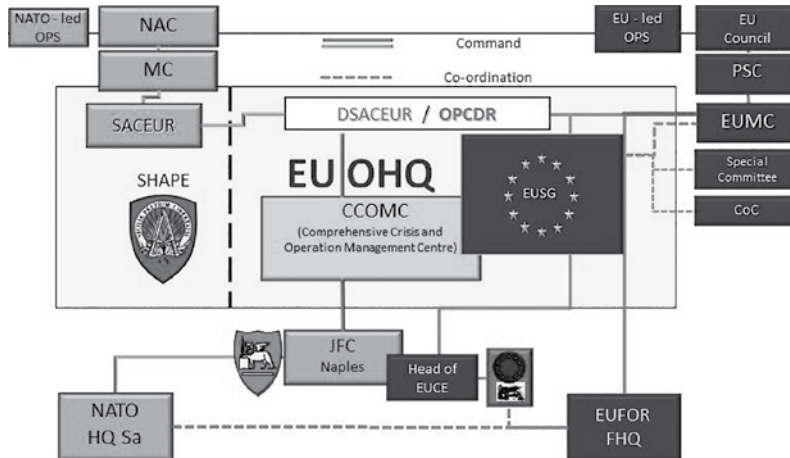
NATO - led OPS

NAC

EU - led OPS

EU Council

Command

Co-ordination

MC

PSC

SACEUR

DSACEUR / OPCDR

EUMC

SHAPE

EU OHQ

EUSG

Special Committee

CoC

CCOMC
(Comprehensive Crisis and Operation Management Centre)

JFC Naples

Head of EUCE

NATO HQ Sa

EUFOR FHQ